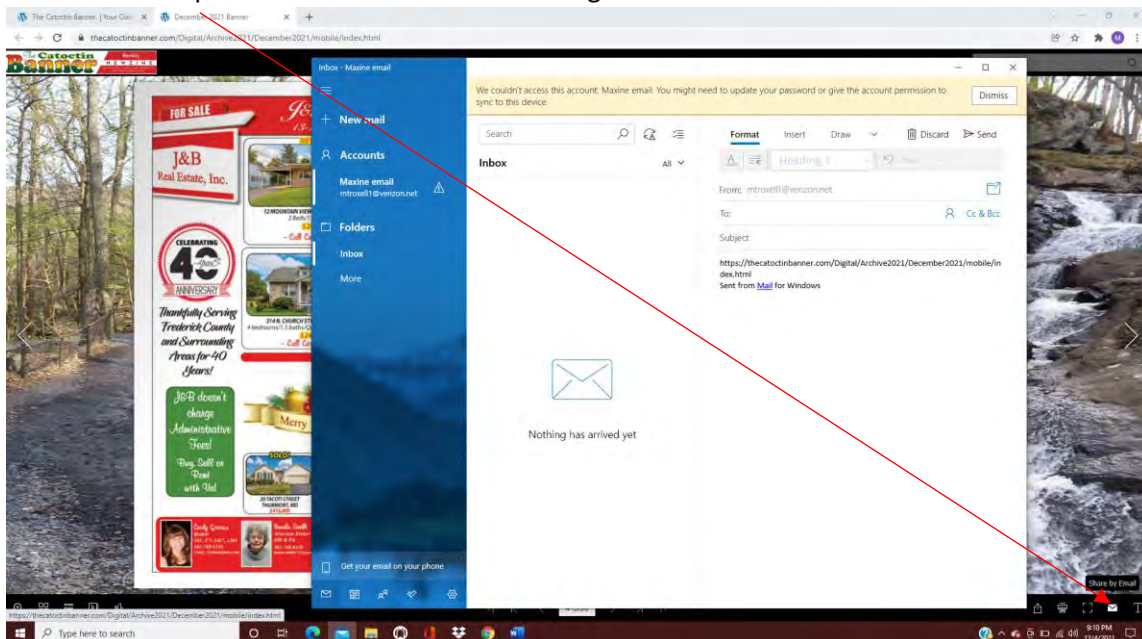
The Catoctin Banner | Your Goo
December 2021 Banner
thecatoctinbanner.com/Digital/Archive2021/December2021/mobile/index.html

The Catoctin Banner

FOR SALE
J&B Real Estate, Inc.
CELEBRATING 40 ANNIVERSARY
Thankfully Serving Frederick County and Surrounding Areas for 40 Years!
J&B doesn't charge Administrative Fees!
Buy, Sell or Rent with Us!
12 MOUNTAIN VIEW
- Call
314 N. CHURCH ST
- Call
Merry
SOLD
20 TACOTI STREET THURMONT, MD

Inbox - Maxine email
New mail
Accounts
Maxine email
mtroxell1@verizon.net
Folders
Inbox
More
Get your email on your phone

We couldn't access this account: Maxine email. You might need to update your password or give the account permission to sync to this device.
Dismiss
Search
Inbox
All
Nothing has arrived yet

Format
Insert
Draw
Discard
Send
Heading 1
From: mtroxell1@verizon.net
To:
Cc & Bcc
Subject
https://thecatoctinbanner.com/Digital/Archive2021/December2021/mobile/index.html
Sent from Mail for Windows

Share by Email
https://thecatoctinbanner.com/Digital/Archive2021/December2021/mobile/index.html
Type here to search
9:10 PM